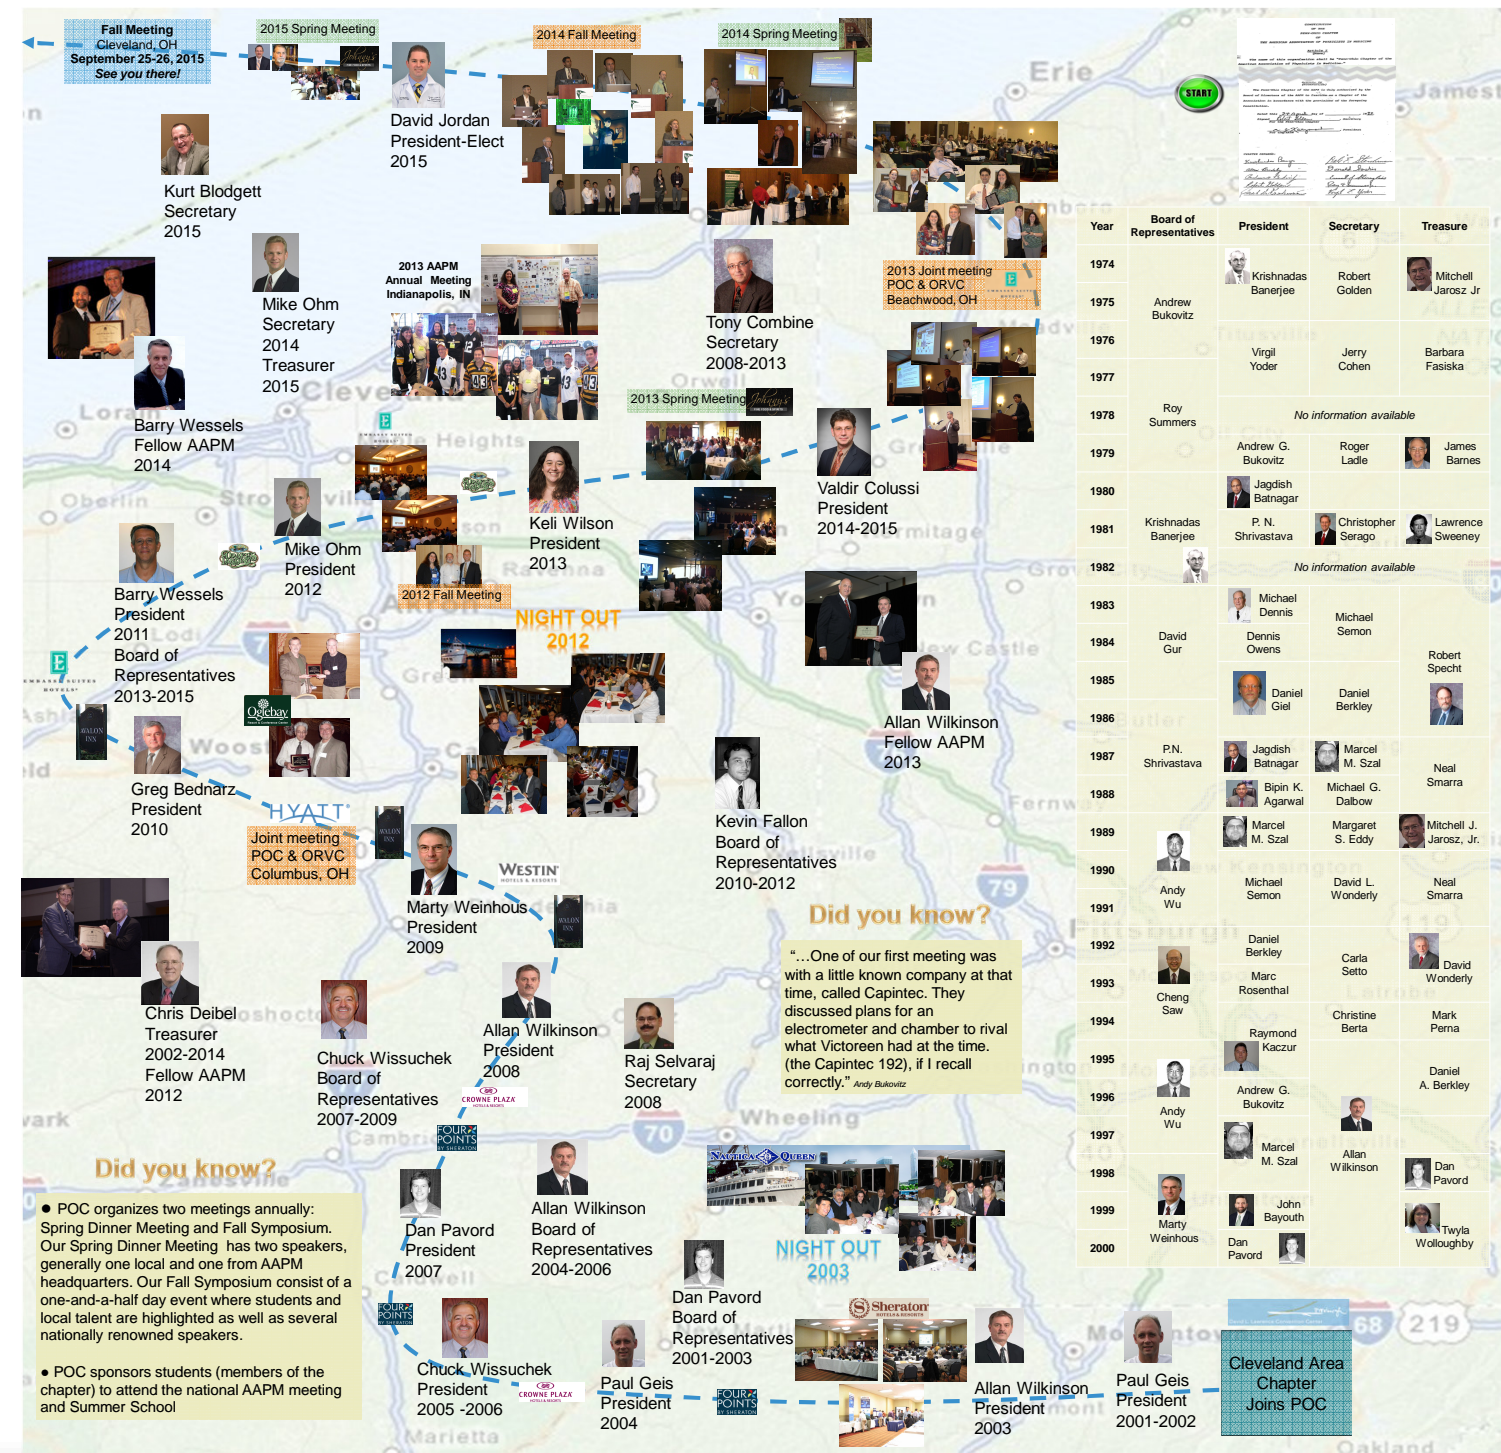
Fall Meeting
Cleveland, OH
September 25-26, 2015
See you there!

2015 Spring Meeting

David Jordan
President-Elect
2015

2014 Fall Meeting

2014 Spring Meeting

START

Kurt Blodgett
Secretary
2015

Mike Ohm
Secretary
2014
Treasurer
2015

2013 AAPM Annual Meeting Indianapolis, IN

Tony Combine
Secretary
2008-2013

2013 Joint meeting
POC & ORVC
Beachwood, OH

Barry Wessels
Fellow AAPM
2014

2013 Spring Meeting

Keli Wilson
President
2013

Valdir Colussi
President
2014-2015

Mike Ohm
President
2012

2012 Fall Meeting

NIGHT OUT
2012

Barry Wessels
President
2011
Board of
Representatives
2013-2015

Allan Wilkinson
Fellow AAPM
2013

Greg Bednarz
President
2010

HYATT

Joint meeting
POC & ORVC
Columbus, OH

Kevin Fallon
Board of
Representatives
2010-2012

Marty Weinhous
President
2009

WESTIN

Did you know?

"…One of our first meeting was with a little known company at that time, called Capintec. They discussed plans for an electrometer and chamber to rival what Victoreen had at the time. (the Capintec 192), if I recall correctly." Andy Bukovitz

Chris Deibel
Treasurer
2002-2014
Fellow AAPM
2012

Chuck Wissuchek
Board of
Representatives
2007-2009

Allan Wilkinson
President
2008

Raj Selvaraj
Secretary
2008

CROWNE PLAZA

FOUR POINTS

Did you know?

• POC organizes two meetings annually: Spring Dinner Meeting and Fall Symposium. Our Spring Dinner Meeting has two speakers, generally one local and one from AAPM headquarters. Our Fall Symposium consist of a one-and-a-half day event where students and local talent are highlighted as well as several nationally renowned speakers.

• POC sponsors students (members of the chapter) to attend the national AAPM meeting and Summer School

Dan Pavord
President
2007

Allan Wilkinson
Board of
Representatives
2004-2006

NAUTICA QUEEN

NIGHT OUT
2003

Dan Pavord
Board of
Representatives
2001-2003

Sheraton

Chuck Wissuchek
President
2005 -2006

Paul Geis
President
2004

Allan Wilkinson
President
2003

Paul Geis
President
2001-2002

Cleveland Area
Chapter
Joins POC

| Year | Board of Representatives | President | Secretary | Treasure |
|---|---|---|---|---|
| 1974 | | Krishnadas Banerjee | Robert Golden | Mitchell Jarosz Jr |
| 1975 | Andrew Bukovitz | | | |
| 1976 | | Virgil Yoder | Jerry Cohen | Barbara Fasiska |
| 1977 | | | | |
| 1978 | Roy Summers | No information available | | |
| 1979 | | Andrew G. Bukovitz | Roger Ladle | James Barnes |
| 1980 | | Jagdish Batnagar | | |
| 1981 | Krishnadas Banerjee | P. N. Shrivastava | Christopher Serago | Lawrence Sweeney |
| 1982 | | No information available | | |
| 1983 | | Michael Dennis | Michael Semon | |
| 1984 | David Gur | Dennis Owens | | Robert Specht |
| 1985 | | Daniel Giel | Daniel Berkley | |
| 1986 | | | | |
| 1987 | P.N. Shrivastava | Jagdish Batnagar | Marcel M. Szal | Neal Smarra |
| 1988 | | Bipin K. Agarwal | Michael G. Dalbow | |
| 1989 | | Marcel M. Szal | Margaret S. Eddy | Mitchell J. Jarosz, Jr. |
| 1990 | Andy Wu | Michael Semon | David L. Wonderly | Neal Smarra |
| 1991 | | | | |
| 1992 | Cheng Saw | Daniel Berkley | Carla Setto | David Wonderly |
| 1993 | | Marc Rosenthal | | |
| 1994 | | Raymond Kaczur | Christine Berta | Mark Perna |
| 1995 | | | | Daniel A. Berkley |
| 1996 | Andy Wu | Andrew G. Bukovitz | | |
| 1997 | | Marcel M. Szal | Allan Wilkinson | |
| 1998 | | | | Dan Pavord |
| 1999 | Marty Weinhous | John Bayouth | | Twyla Wolloughby |
| 2000 | | Dan Pavord | | |